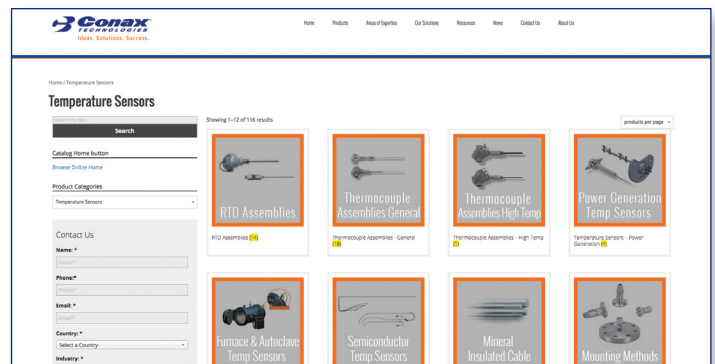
Conax TECHNOLOGIES
Ideas. Solutions. Success.

Home Products Areas of Expertise Our Solutions Resources News Contact Us About Us

Home / Temperature Sensors

Temperature Sensors

Search for file...
Search

Catalog Home button
Browse Online Home

Product Categories
Temperature Sensors

Contact Us
Name: *
Name*
Phone:*
Phone*
Email: *
Email*
Country: *
Select a Country
Industry: *

Showing 1–12 of 116 results

products per page

RTD Assemblies
RTD Assemblies (14)

Thermocouple Assemblies General
Thermocouple Assemblies - General (18)

Thermocouple Assemblies High Temp
Thermocouple Assemblies - High Temp (1)

Power Generation Temp Sensors
Temperature Sensors - Power Generation (4)

Furnace & Autoclave Temp Sensors

Semiconductor Temp Sensors

Mineral Insulated Cable

Mounting Methods